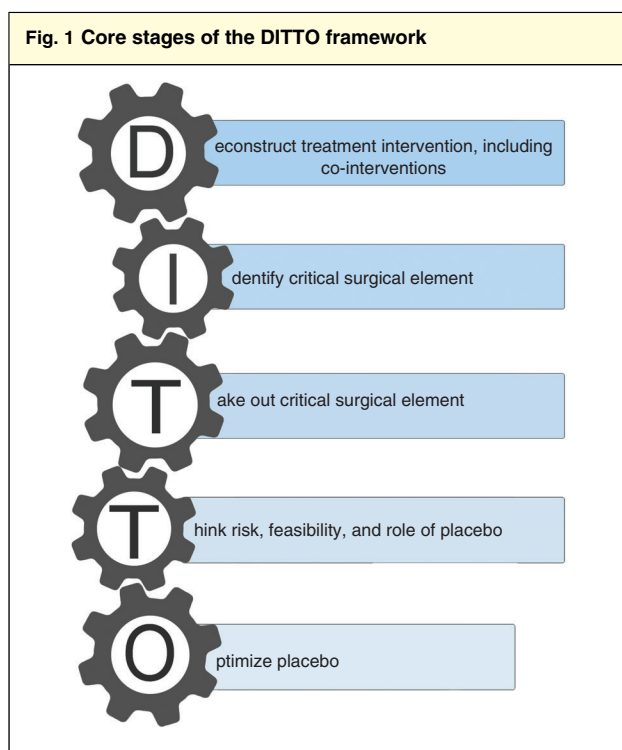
Fig. 1 Core stages of the DITTO framework

D econstruct treatment intervention, including co-interventions

I dentify critical surgical element

T ake out critical surgical element

T hink risk, feasibility, and role of placebo

O ptimize placebo